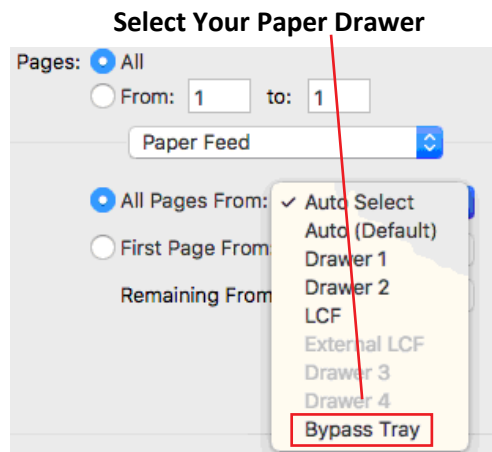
Select Your Paper Drawer

Pages: All

From: 1 to: 1

Paper Feed

All Pages From:

First Page From:

Remaining From

✓ Auto Select
Auto (Default)
Drawer 1
Drawer 2
LCF
External LCF
Drawer 3
Drawer 4
Bypass Tray